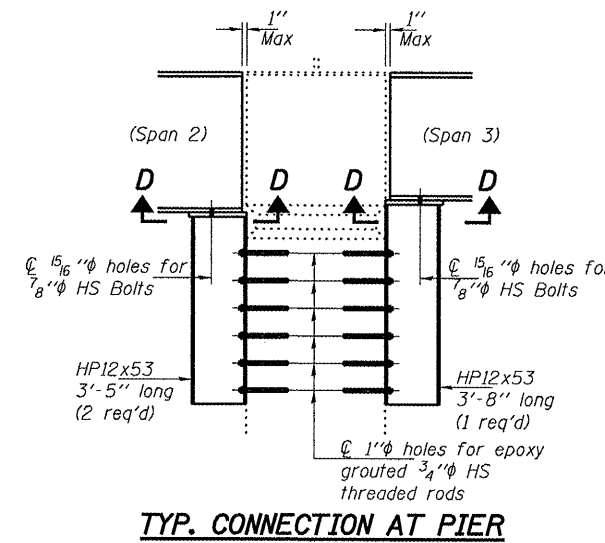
1''
Max

1''
Max

(Span 2)

(Span 3)

D D D D

℄ $\frac{15}{16}$''φ holes for $\frac{7}{8}$''φ HS Bolts

℄ $\frac{15}{16}$''φ holes fo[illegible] $\frac{7}{8}$''φ HS Bolts

HP12x53
3'-5'' long
(2 req'd)

HP12x53
3'-8'' long
(1 req'd)

℄ 1''φ holes for epoxy grouted $\frac{3}{4}$''φ HS threaded rods

TYP. CONNECTION AT PIER